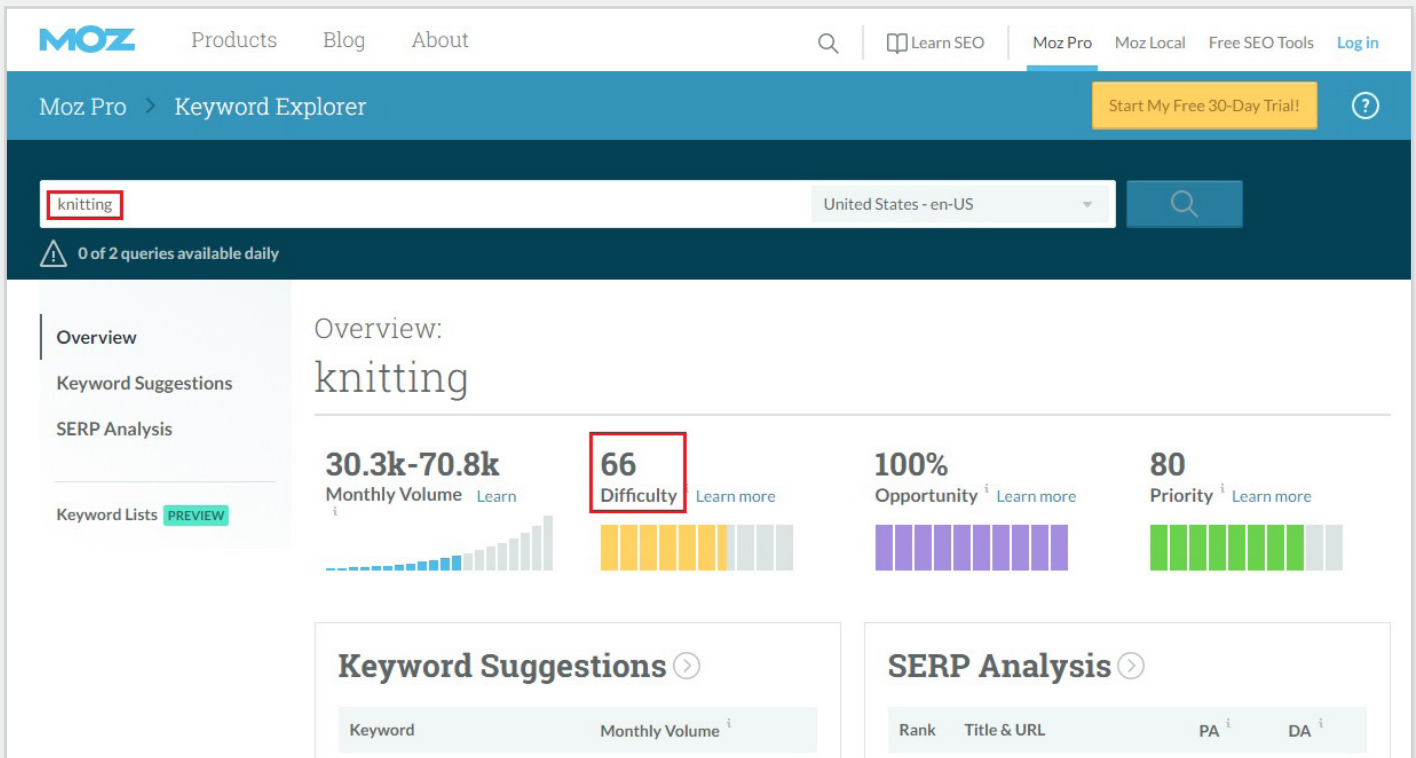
MOZ Products Blog About

Learn SEO Moz Pro Moz Local Free SEO Tools Log in

Moz Pro > Keyword Explorer

Start My Free 30-Day Trial!

?

knitting

United States - en-US

0 of 2 queries available daily

Overview

Keyword Suggestions

SERP Analysis

Keyword Lists PREVIEW

Overview:

knitting

30.3k-70.8k
Monthly Volume Learn
i

66
Difficulty i Learn more

100%
Opportunity i Learn more

80
Priority i Learn more

Keyword Suggestions

| Keyword | Monthly Volume i |
|---|---|

SERP Analysis

| Rank | Title & URL | PA i | DA i |
|---|---|---|---|